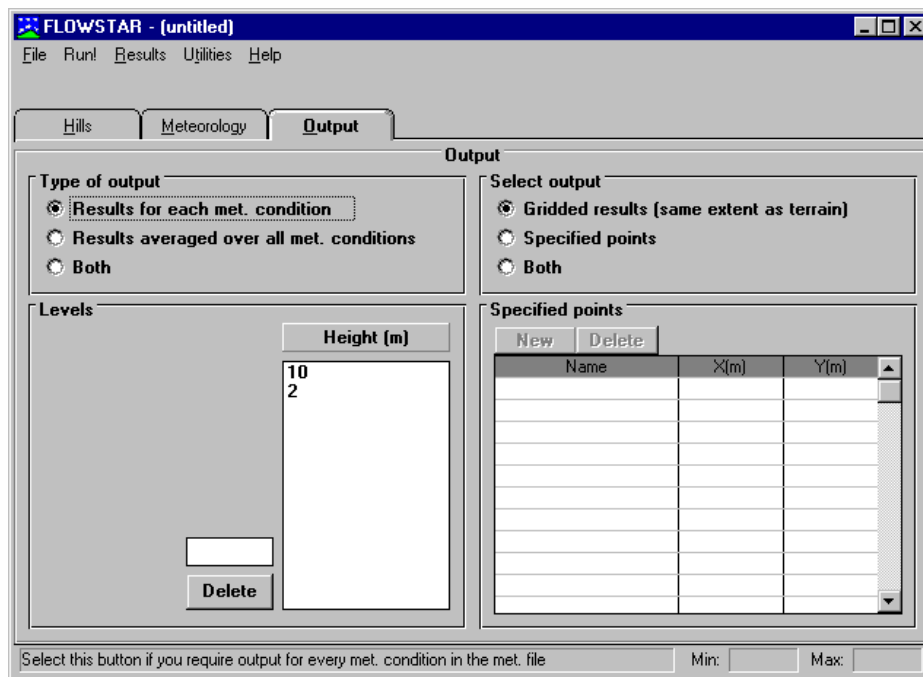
FLOWSTAR - (untitled)

File Run! Results Utilities Help

Hills Meteorology Output

Output

Type of output
Results for each met. condition
Results averaged over all met. conditions
Both

Select output
Gridded results (same extent as terrain)
Specified points
Both

Levels

Height (m)
10
2

Delete

Specified points
New Delete

| Name | X(m) | Y(m) |
|---|---|---|
| | | |
| | | |
| | | |
| | | |
| | | |
| | | |
| | | |
| | | |
| | | |
| | | |

Select this button if you require output for every met. condition in the met. file Min: Max: